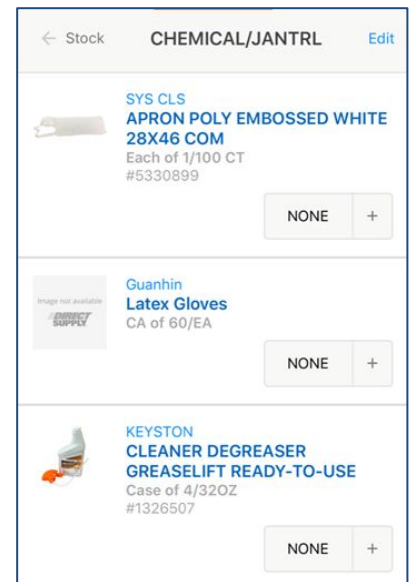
← Stock CHEMICAL/JANTRL Edit

SYS CLS
APRON POLY EMBOSSED WHITE 28X46 COM
Each of 1/100 CT
#5330899

NONE +

Image not available
DIRECT SUPPLY

Guanhin
Latex Gloves
CA of 60/EA

NONE +

KEYSTON
CLEANER DEGREASER GREASELIFT READY-TO-USE
Case of 4/32OZ
#1326507

NONE +